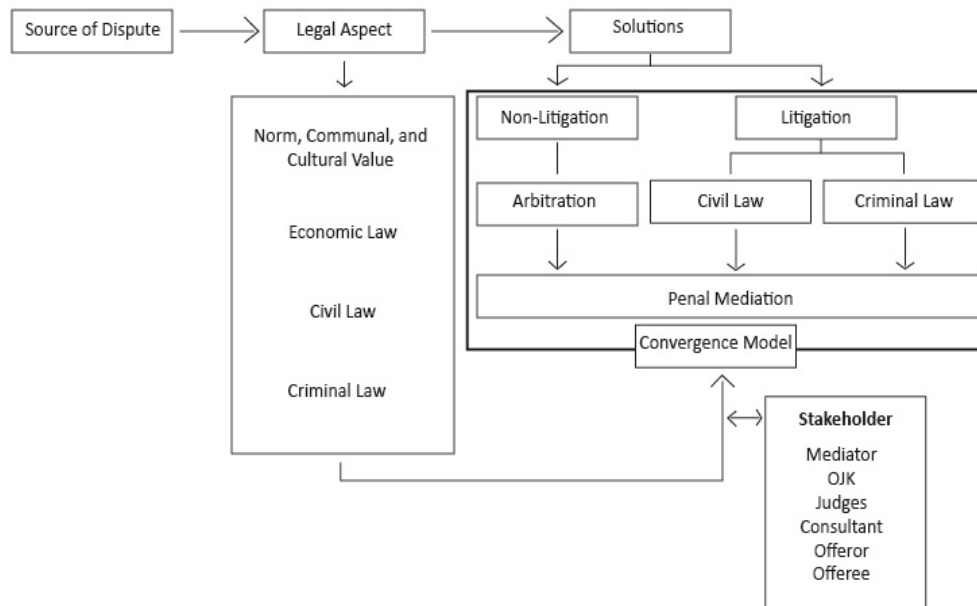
Source of Dispute

Legal Aspect

Solutions

Norm, Communal, and Cultural Value

Economic Law

Civil Law

Criminal Law

Non-Litigation

Litigation

Arbitration

Civil Law

Criminal Law

Penal Mediation

Convergence Model

Stakeholder

Mediator
OJK
Judges
Consultant
Offeror
Offeree